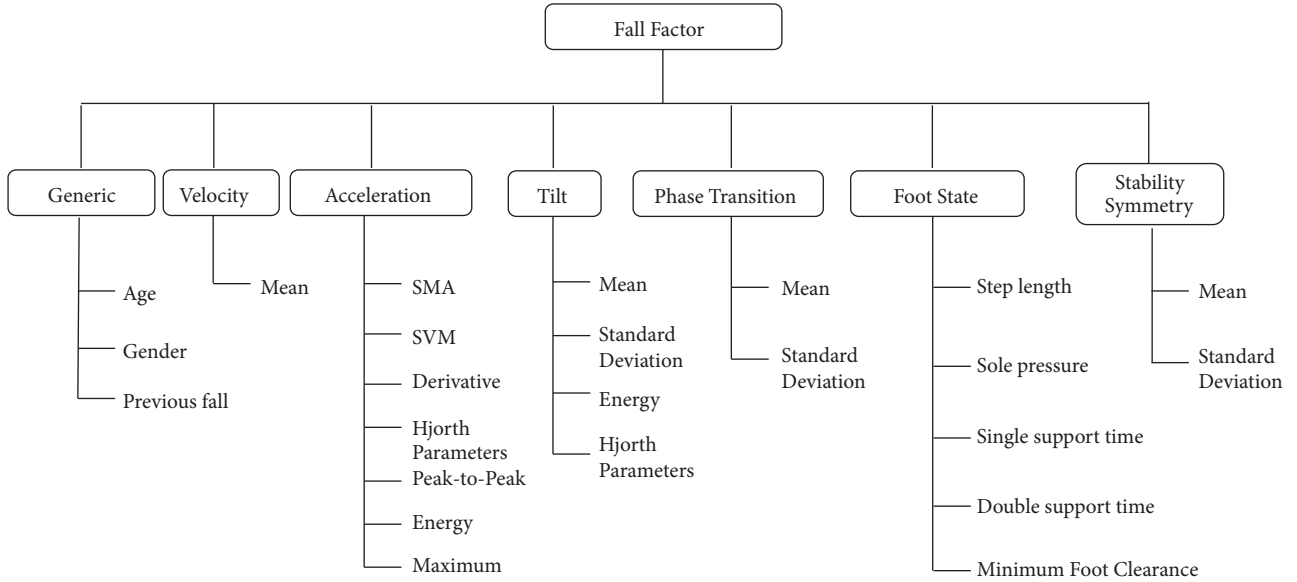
Fall Factor

Generic
Age
Gender
Previous fall

Velocity
Mean

Acceleration
SMA
SVM
Derivative
Hjorth Parameters
Peak-to-Peak
Energy
Maximum

Tilt
Mean
Standard Deviation
Energy
Hjorth Parameters

Phase Transition
Mean
Standard Deviation

Foot State
Step length
Sole pressure
Single support time
Double support time
Minimum Foot Clearance

Stability Symmetry
Mean
Standard Deviation